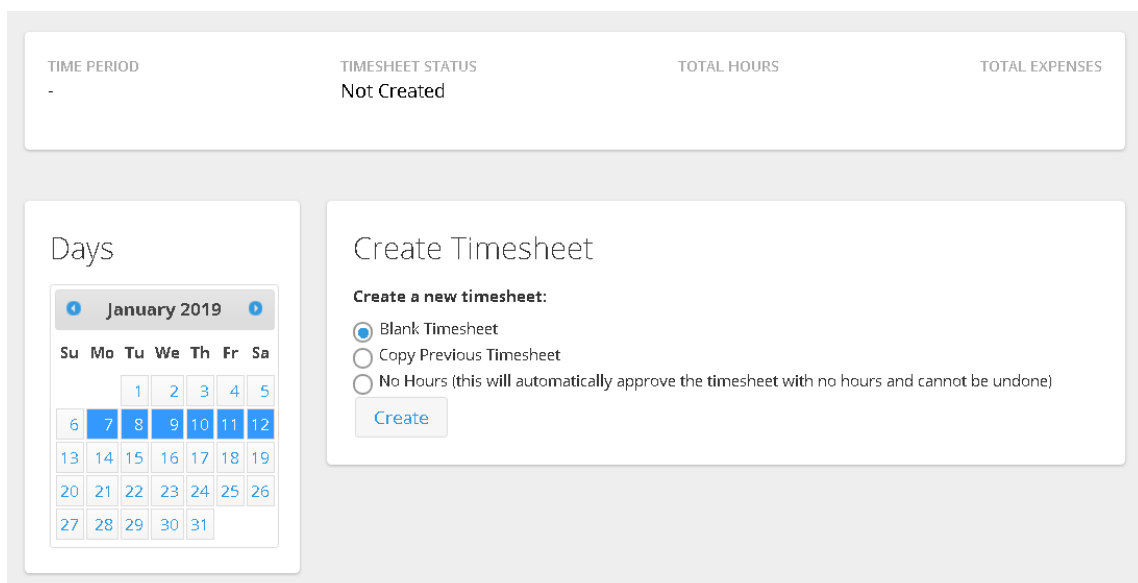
TIME PERIOD
-

TIMESHEET STATUS
Not Created

TOTAL HOURS

TOTAL EXPENSES

Days

January 2019

| Su | Mo | Tu | We | Th | Fr | Sa |
|---|---|---|---|---|---|---|
| | | 1 | 2 | 3 | 4 | 5 |
| 6 | 7 | 8 | 9 | 10 | 11 | 12 |
| 13 | 14 | 15 | 16 | 17 | 18 | 19 |
| 20 | 21 | 22 | 23 | 24 | 25 | 26 |
| 27 | 28 | 29 | 30 | 31 | | |

Create Timesheet

Create a new timesheet:

Blank Timesheet
Copy Previous Timesheet
No Hours (this will automatically approve the timesheet with no hours and cannot be undone)

Create